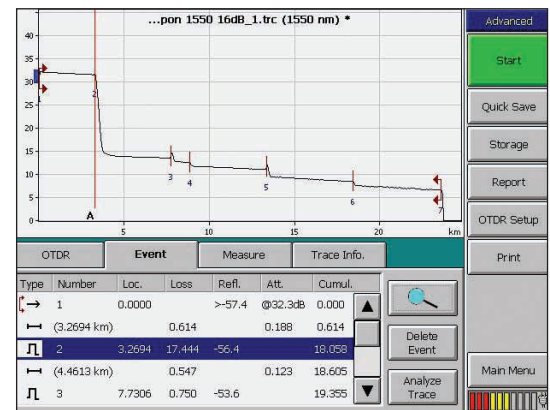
...pon 1550 16dB_1.trc (1550 nm) *

40
35
30
25
20
15
10
5
0

5
10
15
20
km

A
1
2
3
4
5
6
7

Advanced
Start
Quick Save
Storage
Report
OTDR Setup
Print

OTDR
Event
Measure
Trace Info.

| Type | Number | Loc. | Loss | Refl. | Att. | Cumul. |
|---|---|---|---|---|---|---|
| | 1 | 0.0000 | | >-57.4 | @32.3dB | 0.000 |
| | (3.2694 km) | | 0.614 | | 0.188 | 0.614 |
| | 2 | 3.2694 | 17.444 | -56.4 | | 18.058 |
| | (4.4613 km) | | 0.547 | | 0.123 | 18.605 |
| | 3 | 7.7306 | 0.750 | -53.6 | | 19.355 |

Delete Event
Analyze Trace
Main Menu